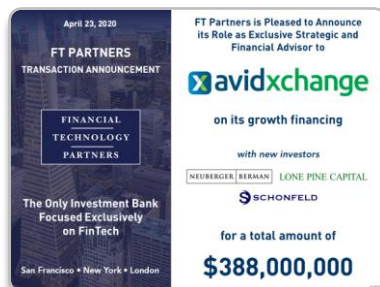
April 23, 2020

FT PARTNERS
TRANSACTION ANNOUNCEMENT

FINANCIAL
TECHNOLOGY
PARTNERS

The Only Investment Bank Focused Exclusively on FinTech

San Francisco • New York • London

FT Partners is Pleased to Announce its Role as Exclusive Strategic and Financial Advisor to

avidxchange

on its growth financing

with new investors

NEUBERGER | BERMAN LONE PINE CAPITAL

SCHONFELD

for a total amount of

$388,000,000